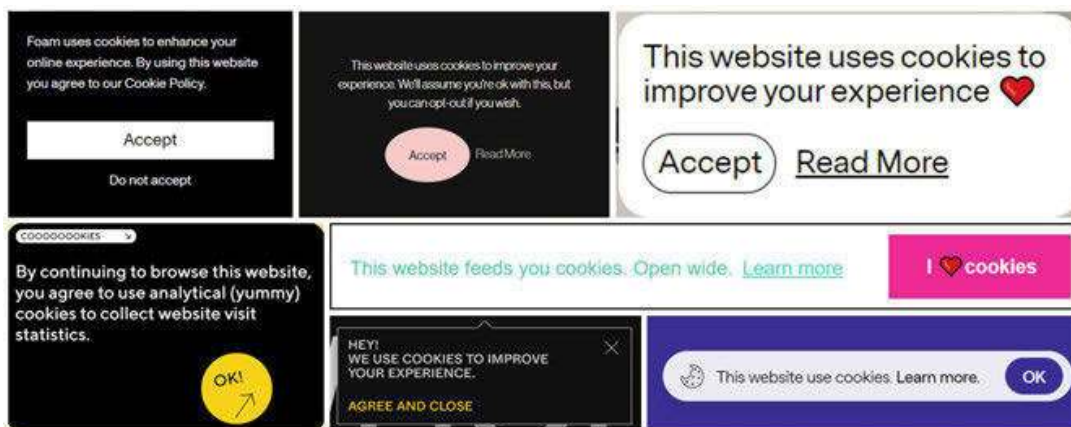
Foam uses cookies to enhance your online experience. By using this website you agree to our Cookie Policy.

Accept

Do not accept

This website uses cookies to improve your experience. We'll assume you're ok with this, but you can opt-out if you wish.

Accept

Read More

This website uses cookies to improve your experience ❤️

Accept

Read More

COOOOOOOKIES

By continuing to browse this website, you agree to use analytical (yummy) cookies to collect website visit statistics.

OK!

This website feeds you cookies. Open wide. Learn more

I ❤️ cookies

HEY!
WE USE COOKIES TO IMPROVE YOUR EXPERIENCE.

AGREE AND CLOSE

This website use cookies. Learn more.

OK